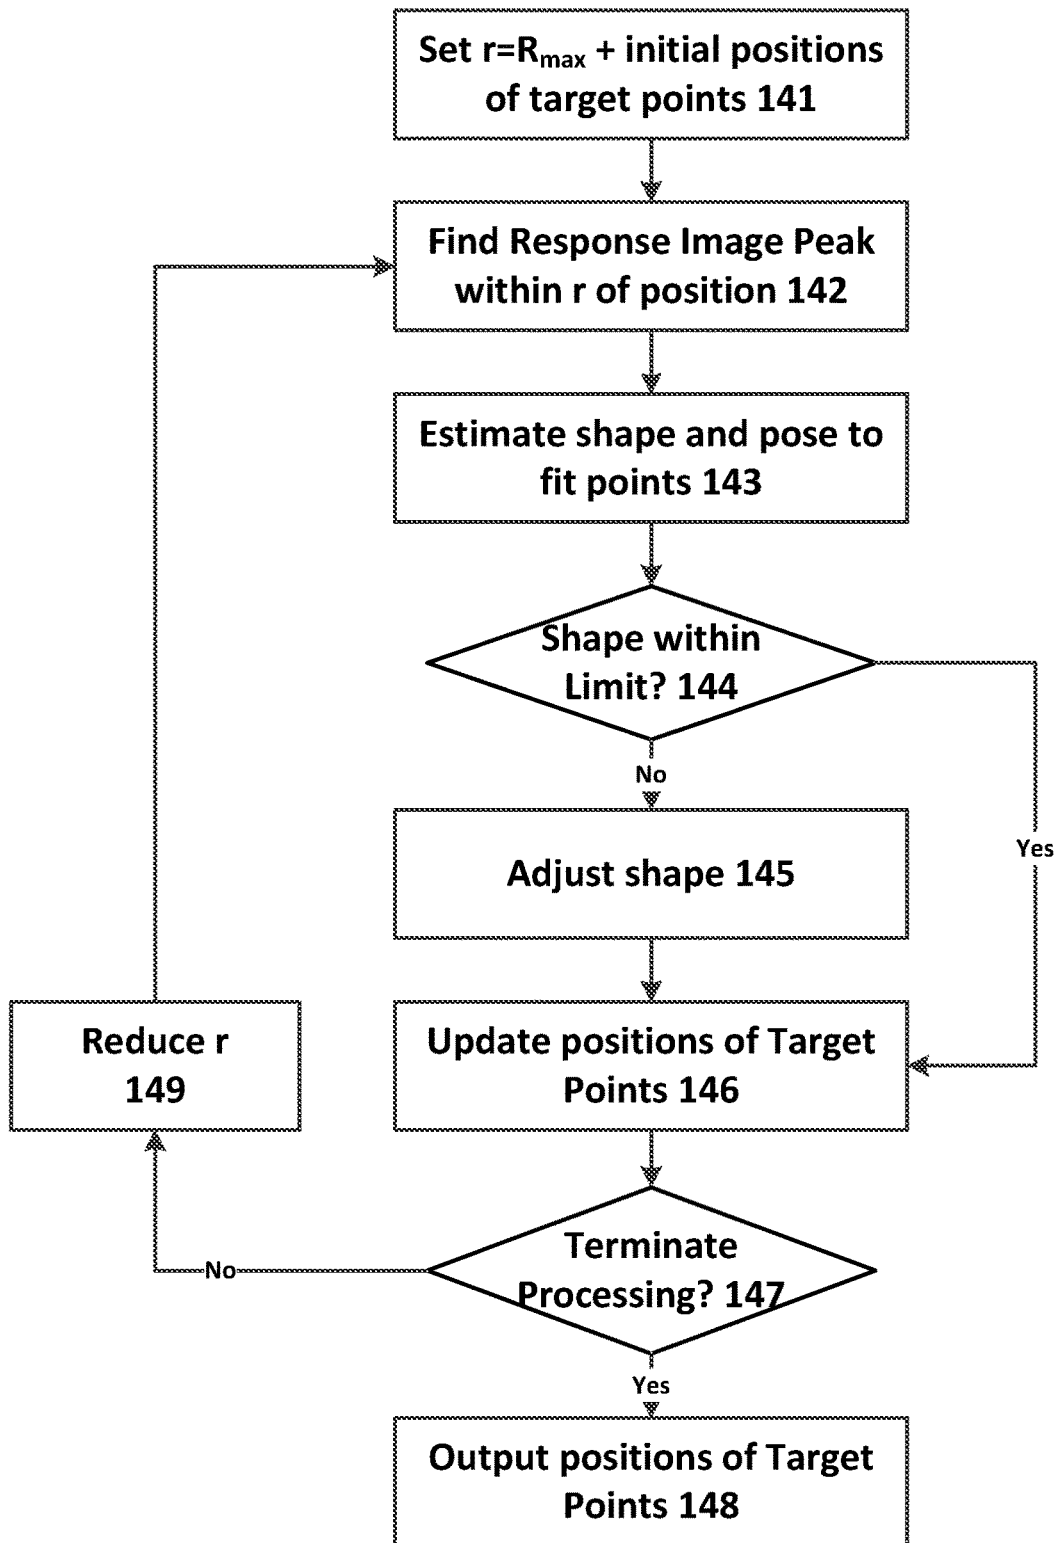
Set $r=R_{max}$ + initial positions of target points 141

Find Response Image Peak within r of position 142

Estimate shape and pose to fit points 143

Shape within Limit? 144

No

Yes

Adjust shape 145

Reduce r 149

Update positions of Target Points 146

No

Terminate Processing? 147

Yes

Output positions of Target Points 148